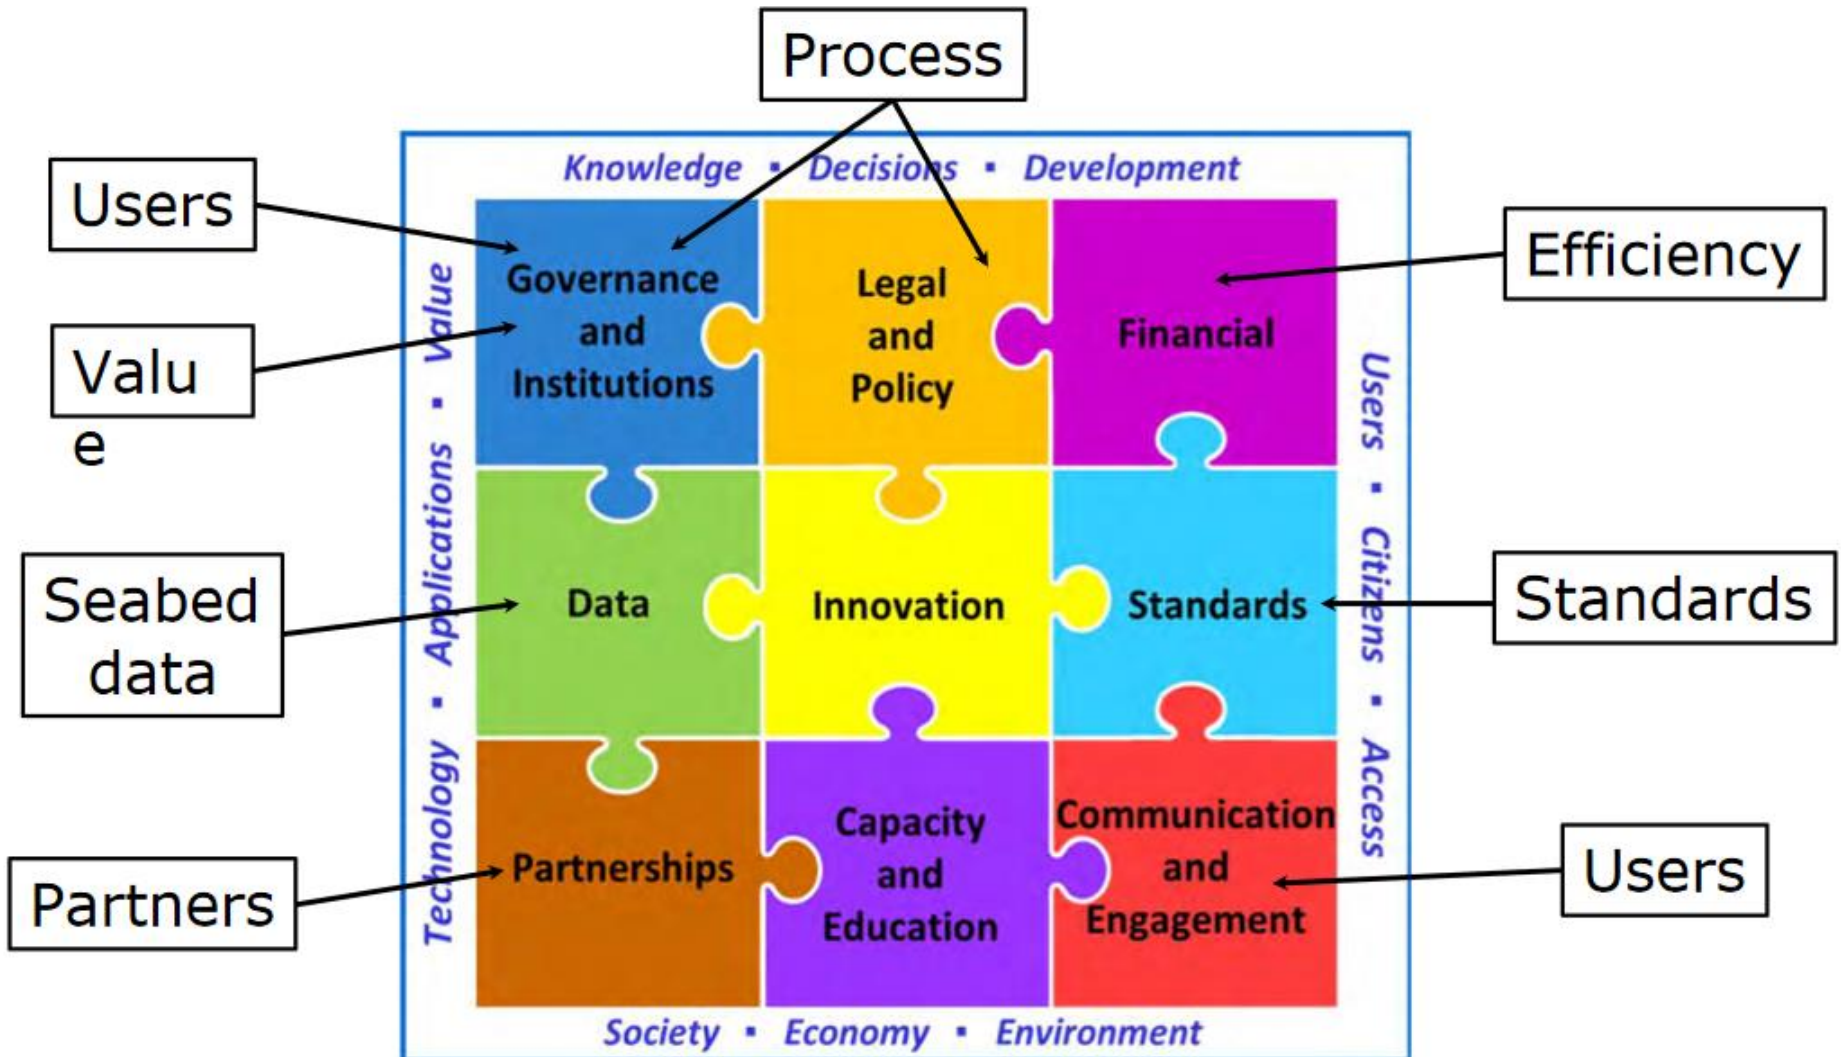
Process

Users

Valu
e

Efficiency

Knowledge ▪ Decisions ▪ Development

Value ▪ Applications ▪ Technology

Users ▪ Citizens ▪ Access

Governance and Institutions

Legal and Policy

Financial

Seabed data

Data

Innovation

Standards

Standards

Partnerships

Capacity and Education

Communication and Engagement

Partners

Users

Society ▪ Economy ▪ Environment